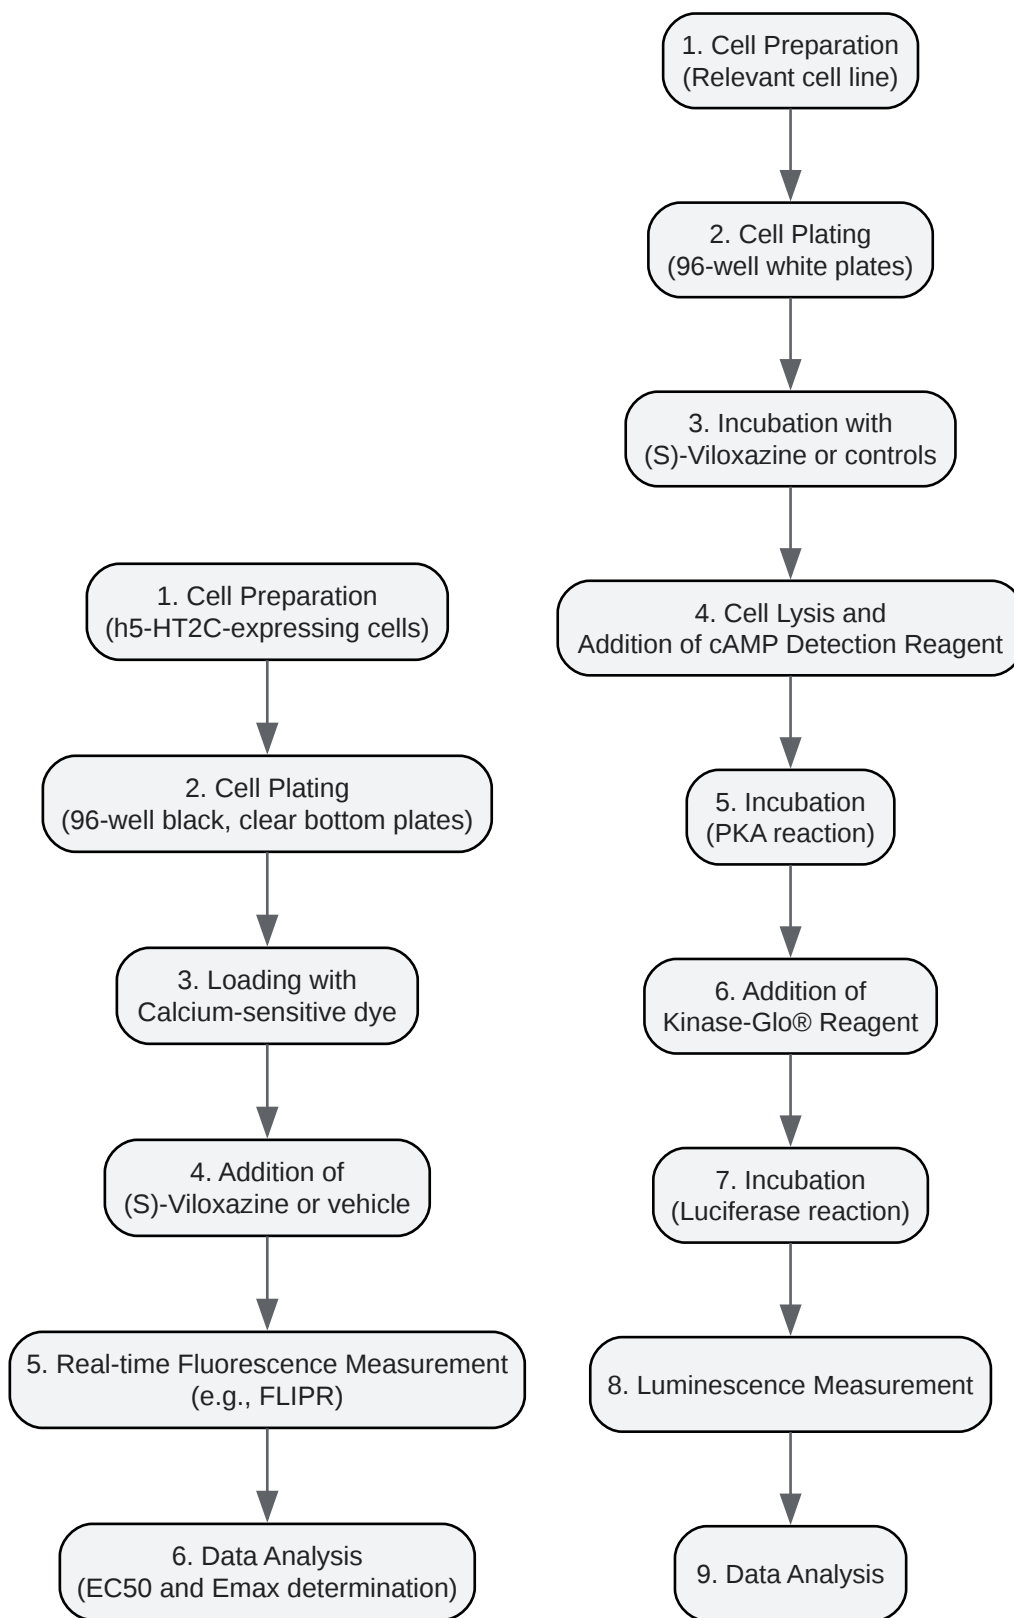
1. Cell Preparation
(Relevant cell line)

2. Cell Plating
(96-well white plates)

3. Incubation with
(S)-Viloxazine or controls

4. Cell Lysis and
Addition of cAMP Detection Reagent

5. Incubation
(PKA reaction)

6. Addition of
Kinase-Glo® Reagent

7. Incubation
(Luciferase reaction)

8. Luminescence Measurement

9. Data Analysis

1. Cell Preparation
(h5-HT2C-expressing cells)

2. Cell Plating
(96-well black, clear bottom plates)

3. Loading with
Calcium-sensitive dye

4. Addition of
(S)-Viloxazine or vehicle

5. Real-time Fluorescence Measurement
(e.g., FLIPR)

6. Data Analysis
(EC50 and Emax determination)